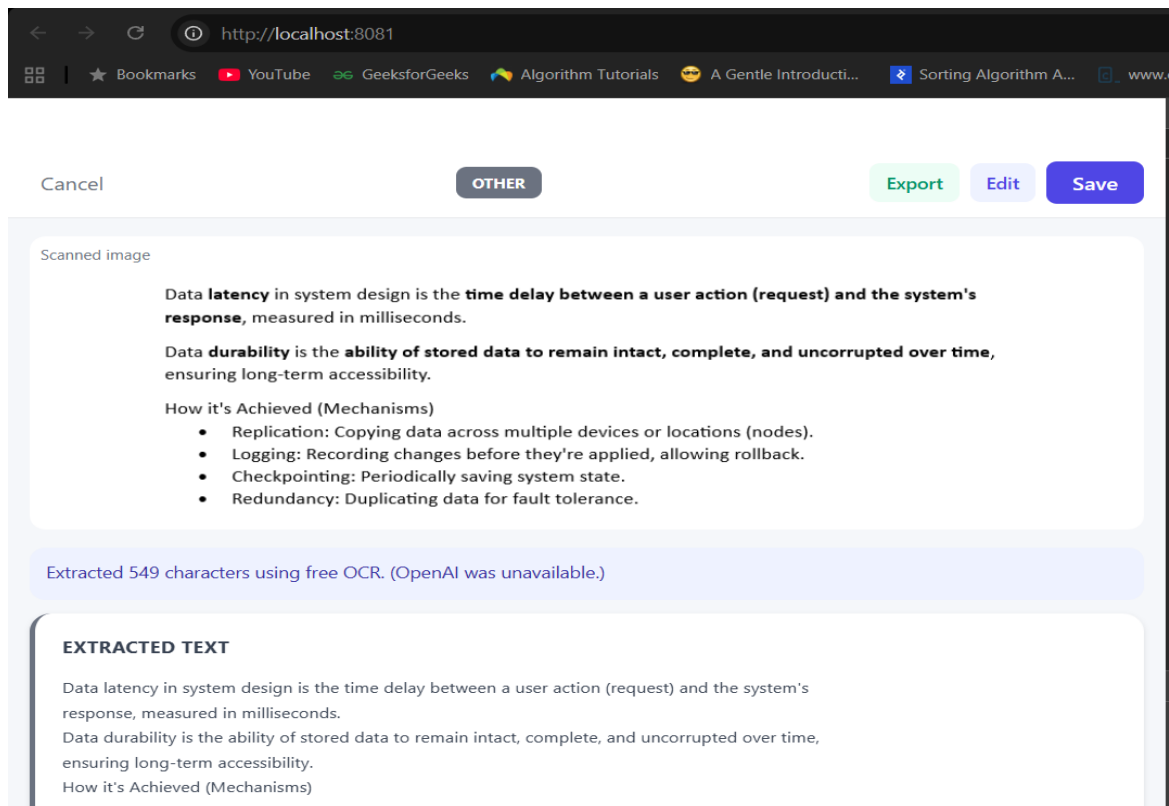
http://localhost:8081

Bookmarks YouTube GeeksforGeeks Algorithm Tutorials A Gentle Introducti... Sorting Algorithm A... www.

Cancel OTHER Export Edit Save

Scanned image

Data **latency** in system design is the **time delay between a user action (request) and the system's response**, measured in milliseconds.

Data **durability** is the **ability of stored data to remain intact, complete, and uncorrupted over time**, ensuring long-term accessibility.

How it's Achieved (Mechanisms)
- Replication: Copying data across multiple devices or locations (nodes).
- Logging: Recording changes before they're applied, allowing rollback.
- Checkpointing: Periodically saving system state.
- Redundancy: Duplicating data for fault tolerance.

Extracted 549 characters using free OCR. (OpenAI was unavailable.)

EXTRACTED TEXT

Data latency in system design is the time delay between a user action (request) and the system's response, measured in milliseconds.
Data durability is the ability of stored data to remain intact, complete, and uncorrupted over time, ensuring long-term accessibility.
How it's Achieved (Mechanisms)